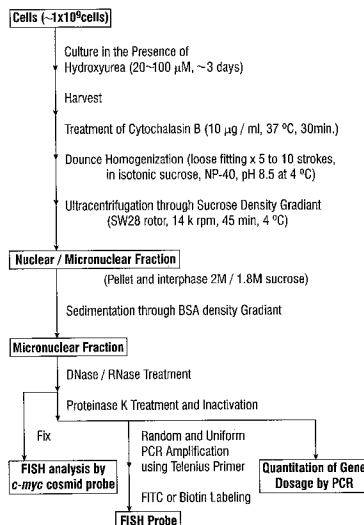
Cells (~1x10$^9$cells)

Culture in the Presence of Hydroxyurea (20~100 $\mu$M, ~3 days)

Harvest

Treatment of Cytochalasin B (10 $\mu$g / ml, 37 ºC, 30min.)

Dounce Homogenization (loose fitting x 5 to 10 strokes, in isotonic sucrose, NP-40, pH 8.5 at 4 ºC)

Ultracentrifugation through Sucrose Density Gradiant (SW28 rotor, 14 k rpm, 45 min, 4 ºC)

Nuclear / Micronuclear Fraction

(Pellet and interphase 2M / 1.8M sucrose)

Sedimentation through BSA density Gradiant

Micronuclear Fraction

DNase / RNase Treatment

Proteinase K Treatment and Inactivation

Fix

FISH analysis by c-myc cosmid probe

Random and Uniform PCR Amplification using Telenius Primer

FITC or Biotin Labeling

FISH Probe

Quantitation of Gene Dosage by PCR